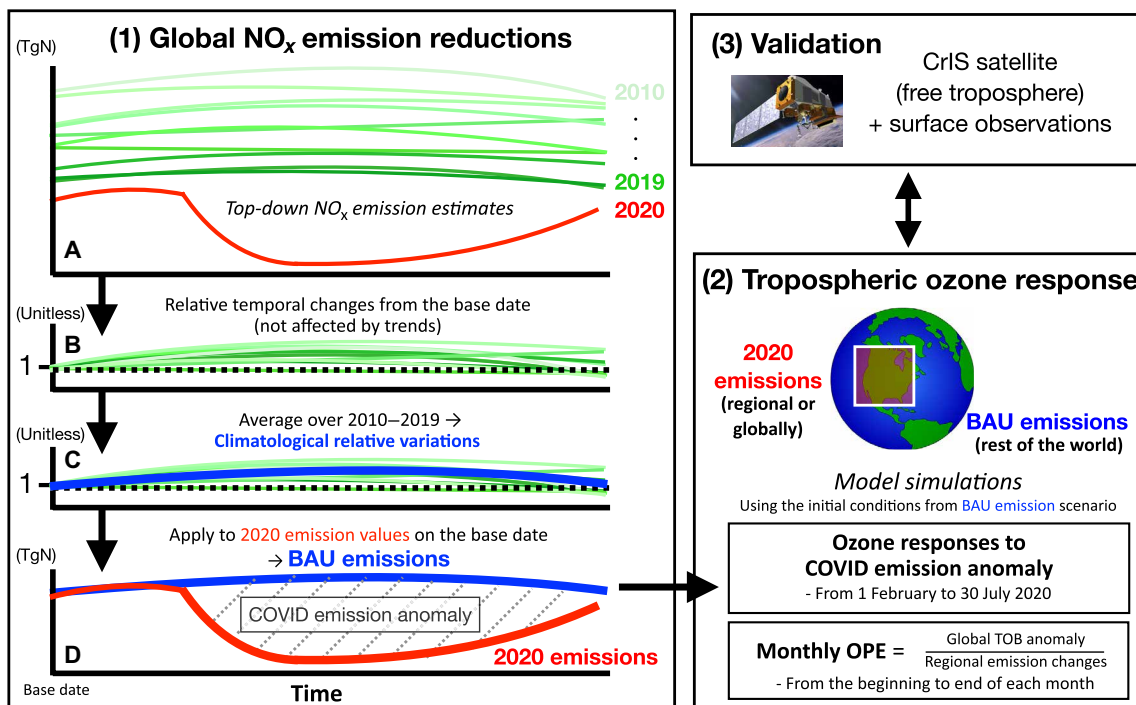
(1) Global $NO_x$ emission reductions

(TgN)

2010
.
.
.
2019
2020

Top-down $NO_x$ emission estimates

A

(Unitless)

Relative temporal changes from the base date (not affected by trends)

B

1

(Unitless)

Average over 2010–2019 → Climatological relative variations

C

1

(TgN)

Apply to 2020 emission values on the base date → BAU emissions

COVID emission anomaly

D

2020 emissions

Base date

Time

(3) Validation

CrIS satellite (free troposphere) + surface observations

(2) Tropospheric ozone response

2020 emissions (regional or globally)

BAU emissions (rest of the world)

Model simulations

Using the initial conditions from BAU emission scenario

Ozone responses to COVID emission anomaly

- From 1 February to 30 July 2020

Monthly OPE = $\frac{\text{Global TOB anomaly}}{\text{Regional emission changes}}$

- From the beginning to end of each month